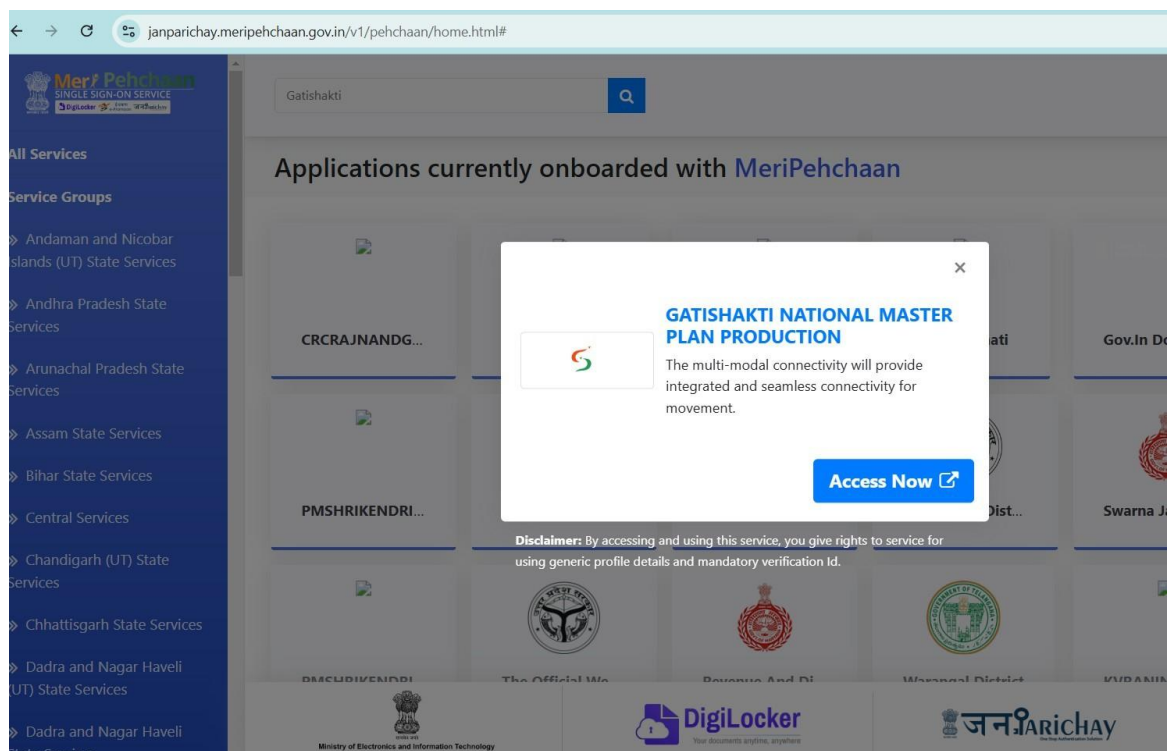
janparichay.meripehchaan.gov.in/v1/pehchaan/home.html#

Meri Pehchaan
SINGLE SIGN-ON SERVICE

All Services

Service Groups

Andaman and Nicobar Islands (UT) State Services

Andhra Pradesh State Services

Arunachal Pradesh State Services

Assam State Services

Bihar State Services

Central Services

Chandigarh (UT) State Services

Chhattisgarh State Services

Dadra and Nagar Haveli (UT) State Services

Dadra and Nagar Haveli

Gatishakti

Applications currently onboarded with MeriPehchaan

CRCRAJNANDG...

ati

Gov.In D

PMSHRIKENDRI...

Dist...

Swarna J

PMSHRIKENDRI

The Official We

Revenue And Di

Warangal District

KVRANI

×

GATISHAKTI NATIONAL MASTER PLAN PRODUCTION

The multi-modal connectivity will provide integrated and seamless connectivity for movement.

Access Now

Disclaimer: By accessing and using this service, you give rights to service for using generic profile details and mandatory verification Id.

Ministry of Electronics and Information Technology

DigiLocker
Your documents anytime, anywhere

जनPARICHAY